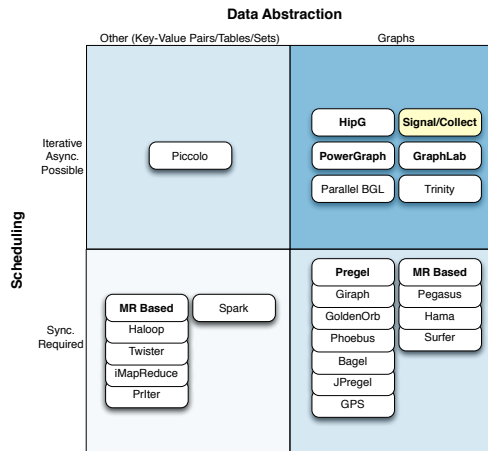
Data Abstraction

Other (Key-Value Pairs/Tables/Sets)

Graphs

Scheduling

Iterative Async. Possible

Piccolo

HipG

Signal/Collect

PowerGraph

GraphLab

Parallel BGL

Trinity

Sync. Required

MR Based

Haloop

Twister

iMapReduce

PrIter

Spark

Pregel

Giraph

GoldenOrb

Phoebus

Bagel

JPregel

GPS

MR Based

Pegasus

Hama

Surfer